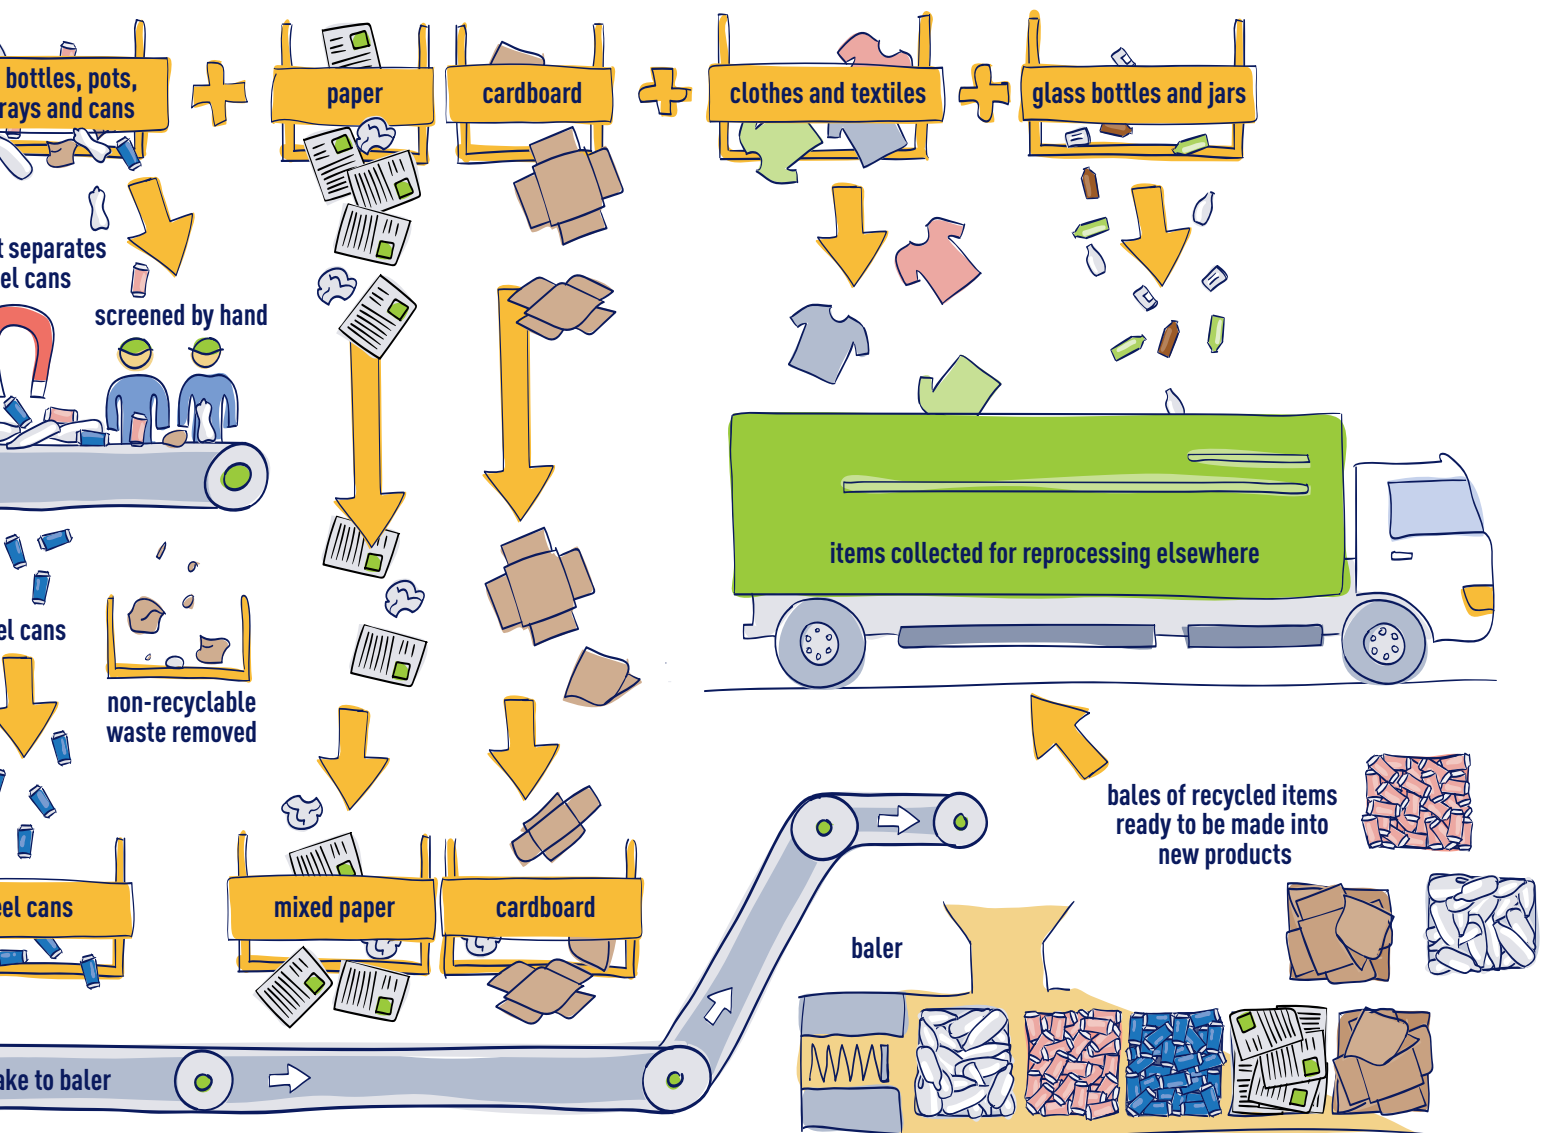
bottles, pots, rays and cans

paper

cardboard

clothes and textiles

glass bottles and jars

t separates el cans

screened by hand

items collected for reprocessing elsewhere

el cans

non-recyclable waste removed

bales of recycled items ready to be made into new products

el cans

mixed paper

cardboard

baler

ake to baler